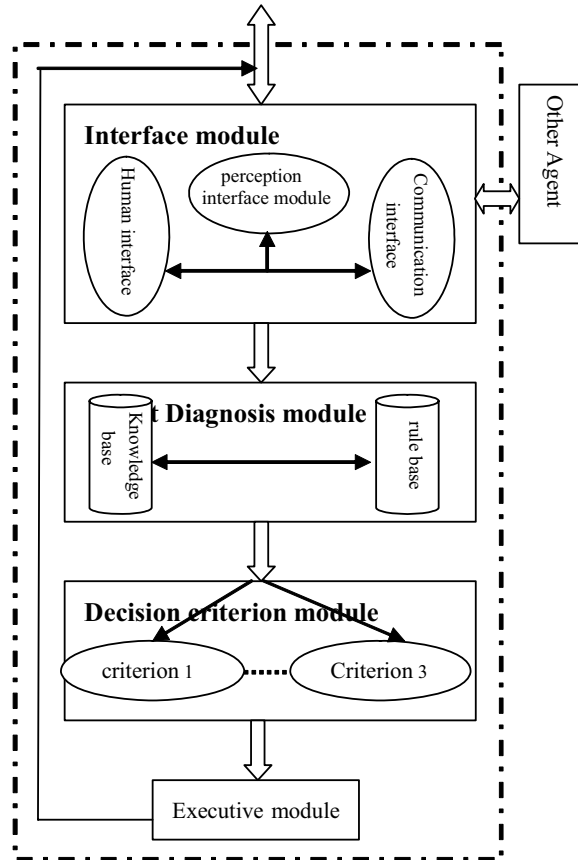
Other Agent

Interface module

Human interface

perception interface module

Communication interface

t Diagnosis module

Knowledge base

rule base

Decision criterion module

criterion 1

Criterion 3

Executive module